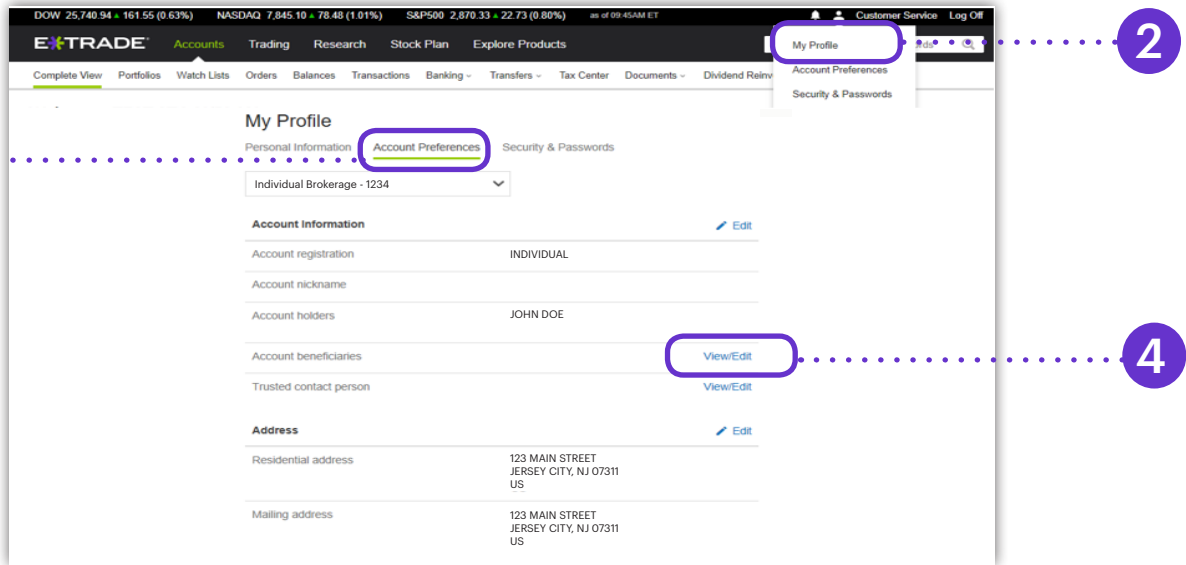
DOW 25,740.94 ▲ 161.55 (0.63%) NASDAQ 7,845.10 ▲ 78.48 (1.01%) S&P500 2,870.33 ▲ 22.73 (0.80%) as of 09:45AM ET

Customer Service Log Off

E*TRADE Accounts Trading Research Stock Plan Explore Products

My Profile
Account Preferences
Security & Passwords

2

Complete View Portfolios Watch Lists Orders Balances Transactions Banking Transfers Tax Center Documents Dividend Reinv

My Profile

Personal Information Account Preferences Security & Passwords

Individual Brokerage - 1234

Account Information Edit

| | |
|---|---|
| Account registration | INDIVIDUAL |
| Account nickname | |
| Account holders | JOHN DOE |
| Account beneficiaries | View/Edit |
| Trusted contact person | View/Edit |

4

Address Edit

| | |
|---|---|
| Residential address | 123 MAIN STREET JERSEY CITY, NJ 07311 US |
| Mailing address | 123 MAIN STREET JERSEY CITY, NJ 07311 US |